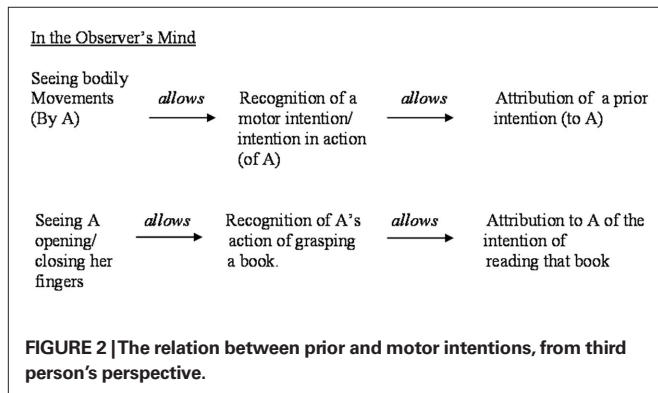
In the Observer's Mind

Seeing bodily Movements (By A) *allows* Recognition of a motor intention/ intention in action (of A) *allows* Attribution of a prior intention (to A)

Seeing A opening/ closing her fingers *allows* Recognition of A's action of grasping a book. *allows* Attribution to A of the intention of reading that book

**FIGURE 2 | The relation between prior and motor intentions, from third person's perspective.**